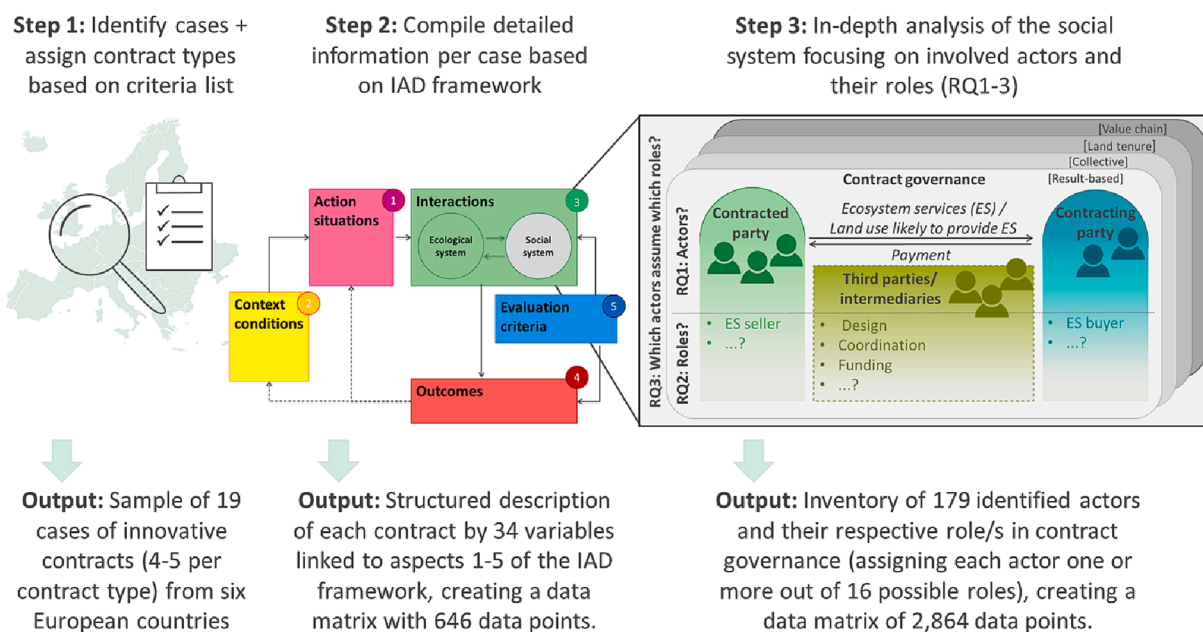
**Step 1:** Identify cases + assign contract types based on criteria list

**Step 2:** Compile detailed information per case based on IAD framework

**Step 3:** In-depth analysis of the social system focusing on involved actors and their roles (RQ1-3)

Action situations 1

Interactions 3

Ecological system

Social system

Context conditions 2

Evaluation criteria 5

Outcomes 4

[Value chain]
[Land tenure]
[Collective]
[Result-based]

Contract governance

RQ3: Which actors assume which roles?

RQ1: Actors?

RQ2: Roles?

Contracted party

Ecosystem services (ES) / Land use likely to provide ES

Payment

Contracting party

Third parties/ intermediaries

• ES seller
• ...?

• Design
• Coordination
• Funding
• ...?

• ES buyer
• ...?

**Output:** Sample of 19 cases of innovative contracts (4-5 per contract type) from six European countries

**Output:** Structured description of each contract by 34 variables linked to aspects 1-5 of the IAD framework, creating a data matrix with 646 data points.

**Output:** Inventory of 179 identified actors and their respective role/s in contract governance (assigning each actor one or more out of 16 possible roles), creating a data matrix of 2,864 data points.